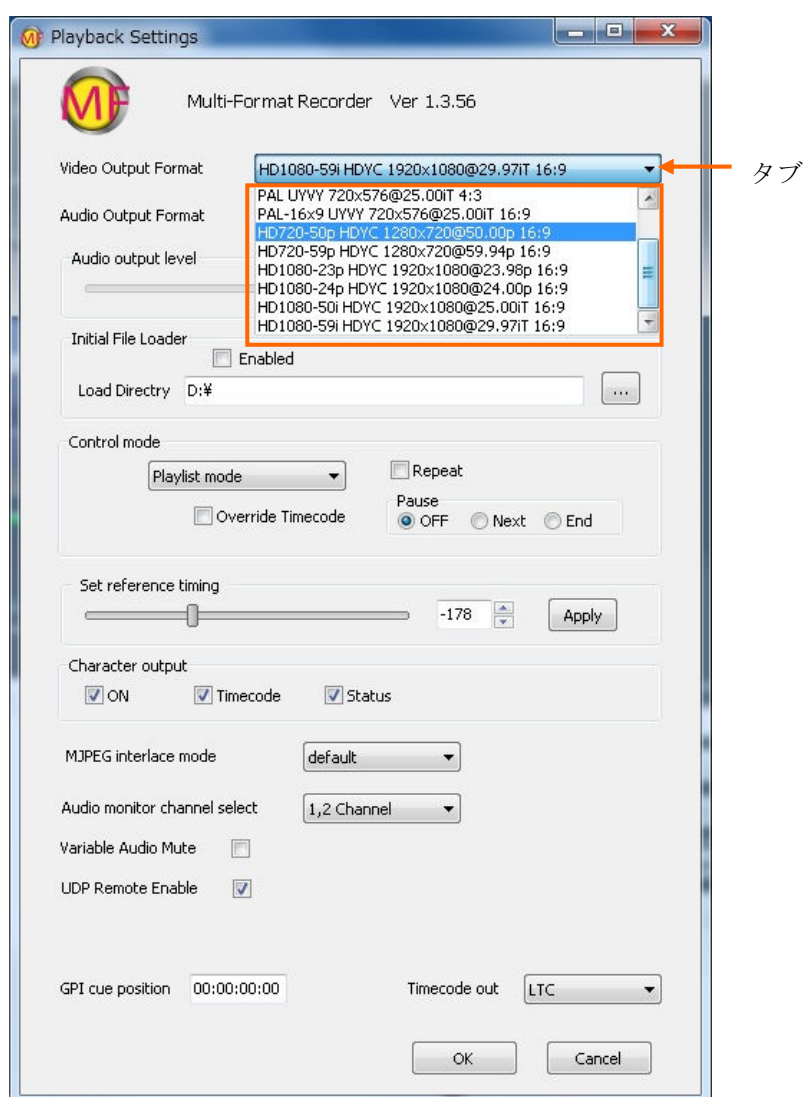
Playback Settings

MF

Multi-Format Recorder Ver 1.3.56

Video Output Format HD1080-59i HDYC 1920x1080@29.97iT 16:9

タブ

Audio Output Format

PAL UYVY 720x576@25.00iT 4:3
PAL-16x9 UYVY 720x576@25.00iT 16:9
HD720-50p HDYC 1280x720@50.00p 16:9
HD720-59p HDYC 1280x720@59.94p 16:9
HD1080-23p HDYC 1920x1080@23.98p 16:9
HD1080-24p HDYC 1920x1080@24.00p 16:9
HD1080-50i HDYC 1920x1080@25.00iT 16:9
HD1080-59i HDYC 1920x1080@29.97iT 16:9

Audio output level

Initial File Loader
Enabled
Load Directry D:¥ ...

Control mode
Playlist mode
Repeat
Pause
OFF Next End
Override Timecode

Set reference timing
-178 Apply

Character output
ON Timecode Status

MJPEG interlace mode default

Audio monitor channel select 1,2 Channel

Variable Audio Mute

UDP Remote Enable

GPI cue position 00:00:00:00

Timecode out LTC

OK Cancel